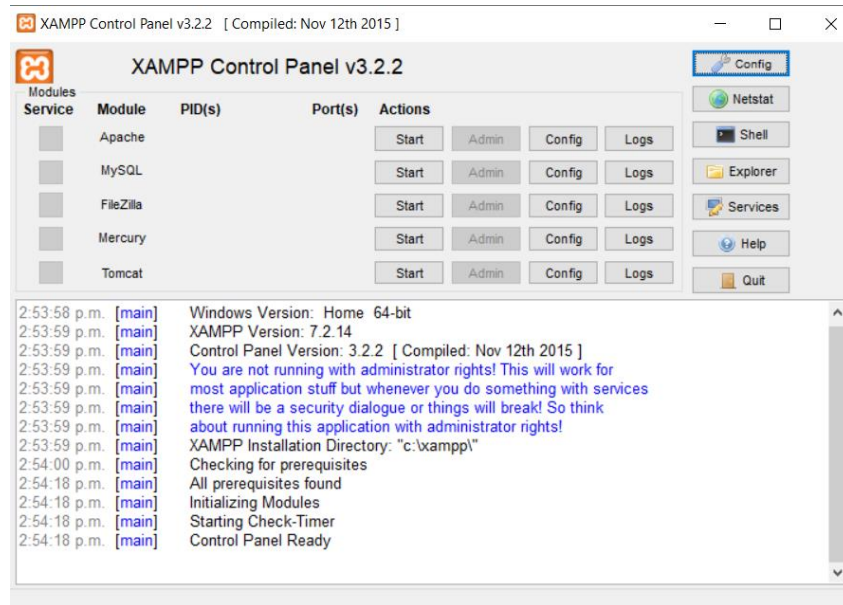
XAMPP Control Panel v3.2.2 [ Compiled: Nov 12th 2015 ]

XAMPP Control Panel v3.2.2

Config
Netstat
Shell
Explorer
Services
Help
Quit

Modules

| Service | Module | PID(s) | Port(s) | Actions | | | |
|---|---|---|---|---|---|---|---|
| | Apache | | | Start | Admin | Config | Logs |
| | MySQL | | | Start | Admin | Config | Logs |
| | FileZilla | | | Start | Admin | Config | Logs |
| | Mercury | | | Start | Admin | Config | Logs |
| | Tomcat | | | Start | Admin | Config | Logs |

2:53:58 p.m. [main] Windows Version: Home 64-bit
2:53:59 p.m. [main] XAMPP Version: 7.2.14
2:53:59 p.m. [main] Control Panel Version: 3.2.2 [ Compiled: Nov 12th 2015 ]
2:53:59 p.m. [main] You are not running with administrator rights! This will work for
2:53:59 p.m. [main] most application stuff but whenever you do something with services
2:53:59 p.m. [main] there will be a security dialogue or things will break! So think
2:53:59 p.m. [main] about running this application with administrator rights!
2:53:59 p.m. [main] XAMPP Installation Directory: "c:\xampp\"
2:54:00 p.m. [main] Checking for prerequisites
2:54:18 p.m. [main] All prerequisites found
2:54:18 p.m. [main] Initializing Modules
2:54:18 p.m. [main] Starting Check-Timer
2:54:18 p.m. [main] Control Panel Ready